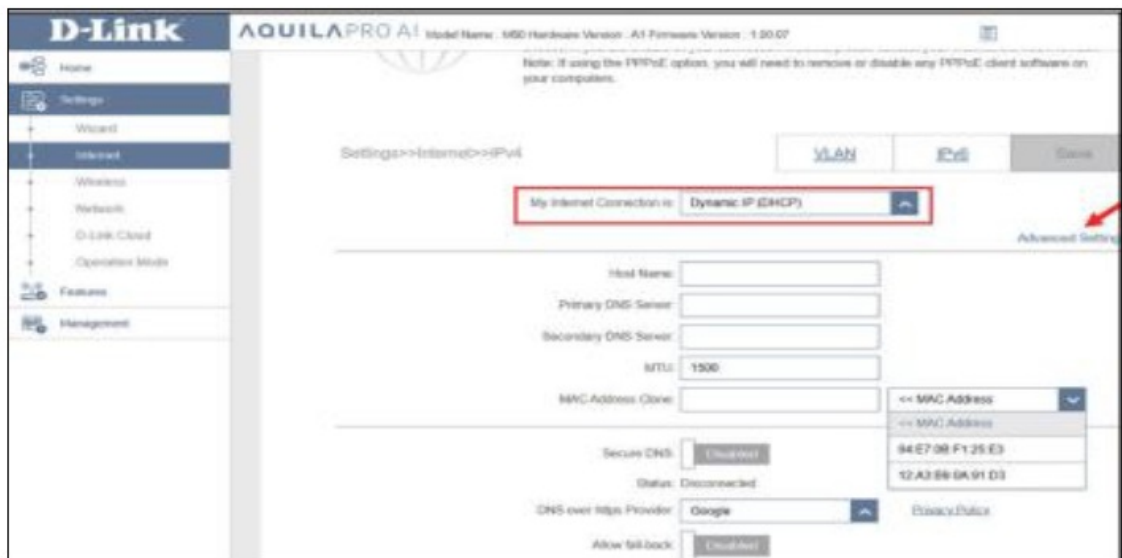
D-Link

AQUILA PRO AI Model Name : M60 Hardware Version : A1 Firmware Version : 1.00.07

Home

Settings

Wizard

Internet

Wireless

Network

D-Link Cloud

Operation Mode

Features

Management

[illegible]
Note: If using the PPPoE option, you will need to remove or disable any PPPoE client software on your computers.

Settings>>Internet>>IPv4

VLAN

IPv6

Save

My Internet Connection is: Dynamic IP (DHCP)

Advanced Settings

Host Name:

Primary DNS Server:

Secondary DNS Server:

MTU: 1500

MAC Address Clone:

<< MAC Address

<< MAC Address

94:E7:0B:F1:25:E3

12:A3:B9:0A:91:D3

Secure DNS: Disabled

Status: Disconnected

DNS over https Provider: Google

Privacy Policy

Allow fall-back: Disabled